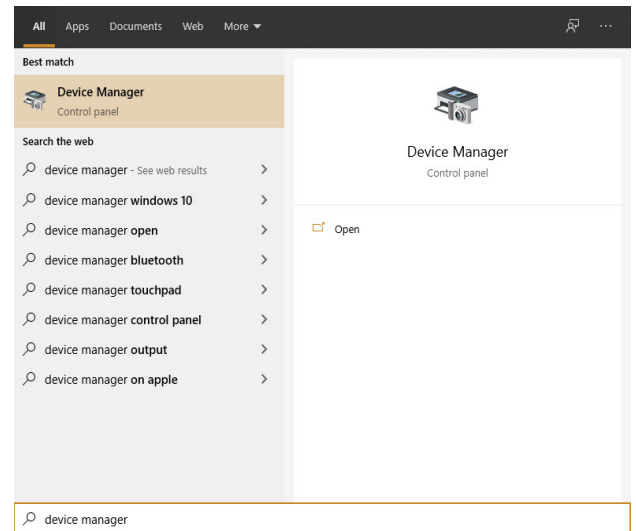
All Apps Documents Web More ▾

Best match

Device Manager
Control panel

Search the web

device manager - See web results

device manager windows 10

device manager open

device manager bluetooth

device manager touchpad

device manager control panel

device manager output

device manager on apple

Device Manager
Control panel

Open

device manager